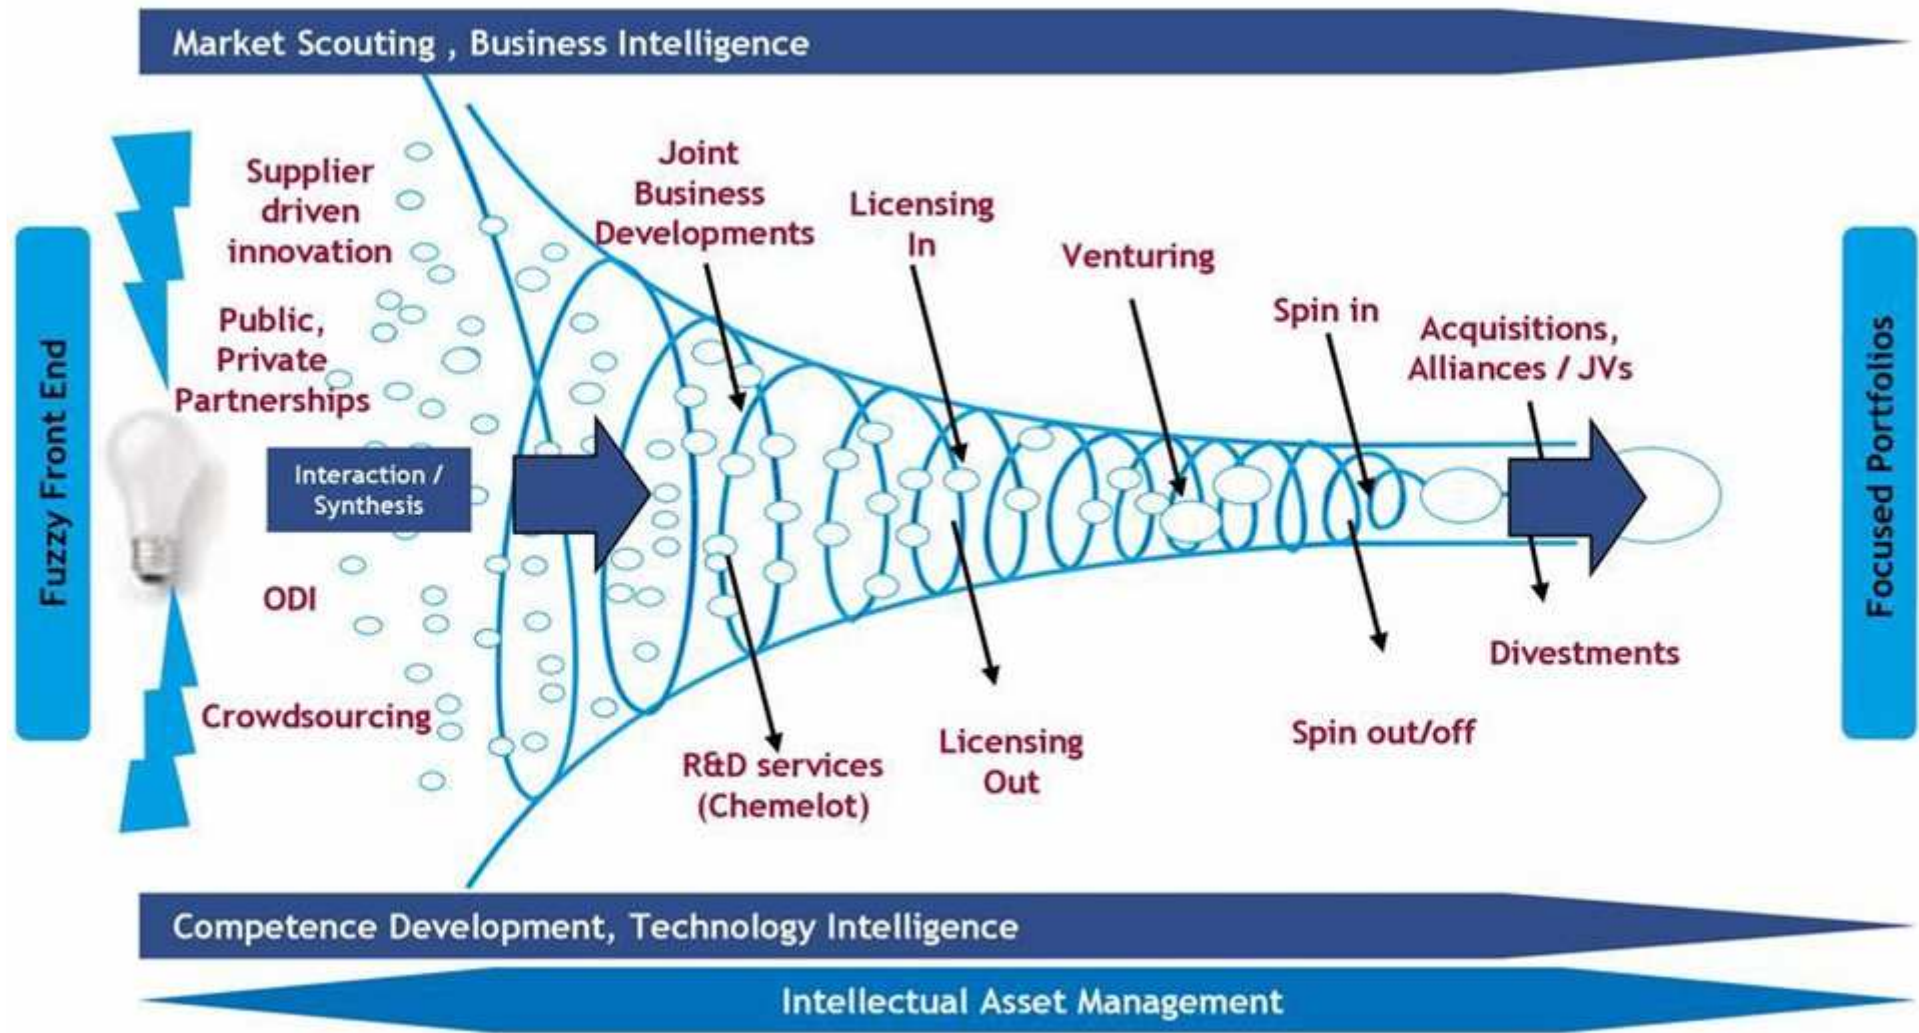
Market Scouting , Business Intelligence

Fuzzy Front End

Supplier driven innovation

Public, Private Partnerships

Interaction / Synthesis

ODI

Crowdsourcing

Joint Business Developments

Licensing In

Venturing

Spin in

Acquisitions, Alliances / JVs

R&D services (Chemelot)

Licensing Out

Spin out/off

Divestments

Focused Portfolios

Competence Development, Technology Intelligence

Intellectual Asset Management